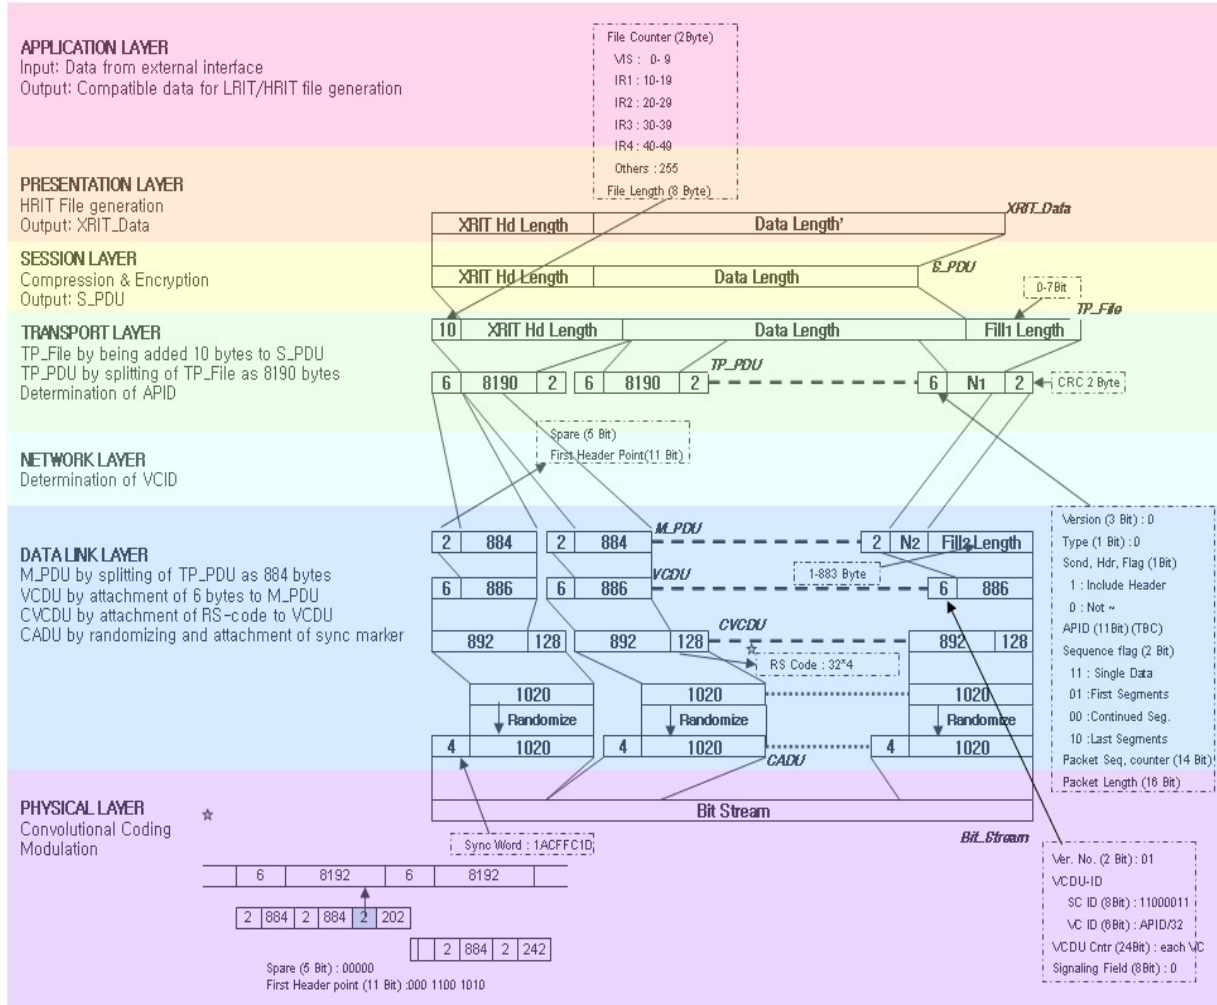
APPLICATION LAYER
Input: Data from external interface
Output: Compatible data for LRIT/HRIT file generation

File Counter (2Byte)
VIS : 0- 9
IR1 : 10-19
IR2 : 20-29
IR3 : 30-39
IR4 : 40-49
Others : 255
File Length (8 Byte)

PRESENTATION LAYER
HRIT File generation
Output: XRIT_Data

XRIT Hd Length | Data Length' | XRIT_Data

SESSION LAYER
Compression & Encryption
Output: S_PDU

XRIT Hd Length | Data Length | S_PDU

0-7Bit

TRANSPORT LAYER
TP_File by being added 10 bytes to S_PDU
TP_PDU by splitting of TP_File as 8190 bytes
Determination of APID

10 | XRIT Hd Length | Data Length | Fill1 Length | TP_File

TP_PDU

6 | 8190 | 2 | 6 | 8190 | 2 | 6 | N1 | 2 | CRC 2 Byte

NETWORK LAYER
Determination of VCID

Spare (5 Bit)
First Header Point(11 Bit)

DATA LINK LAYER
M_PDU by splitting of TP_PDU as 884 bytes
VCDU by attachment of 6 bytes to M_PDU
CVCDU by attachment of RS-code to VCDU
CADU by randomizing and attachment of sync marker

M_PDU
2 | 884 | 2 | 884 | 2 | N2 | Fill2 Length
1-883 Byte
VCDU
6 | 886 | 6 | 886 | 6 | 886
CVCDU
892 | 128 | 892 | 128 | 892 | 128
RS Code : 32*4
1020 | 1020 | 1020
Randomize | Randomize | Randomize
4 | 1020 | 4 | 1020 | 4 | 1020
CADU

Version (3 Bit) : 0
Type (1 Bit) : 0
Scnd, Hdr, Flag (1Bit)
1 : Include Header
0 : Not ~
APID (11Bit) (TBC)
Sequence flag (2 Bit)
11 : Single Data
01 :First Segments
00 :Continued Seg.
10 :Last Segments
Packet Seq, counter (14 Bit)
Packet Length (16 Bit)

PHYSICAL LAYER ☆
Convolutional Coding
Modulation

Bit Stream
Bit_Stream
Sync Word : 1ACFFC1D

6 | 8192 | 6 | 8192
2 | 884 | 2 | 884 | 2 | 202
2 | 884 | 2 | 242
Spare (5 Bit) : 00000
First Header point (11 Bit) :000 1100 1010

Ver. No. (2 Bit) : 01
VCDU-ID
SC ID (8Bit) : 11000011
VC ID (6Bit) : APID/32
VCDU Cntr (24Bit) : each VC
Signaling Field (8Bit) : 0